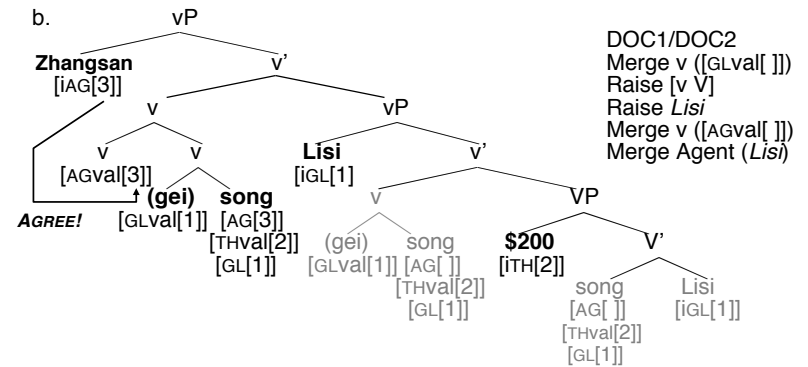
b.

vP

Zhangsan
[iAG[3]]

v'

v

vP

v
[AGval[3]]

v

(gei)
[GLval[1]]

song
[AG[3]]
[THval[2]]
[GL[1]]

AGREE!

Lisi
[iGL[1]]

v'

v

(gei)
[GLval[1]]

song
[AG[ ]]
[THval[2]]
[GL[1]]

VP

$200
[iTH[2]]

V'

song
[AG[ ]]
[THval[2]]
[GL[1]]

Lisi
[iGL[1]]

DOC1/DOC2
Merge v ([GLval[ ]])
Raise [v V]
Raise Lisi
Merge v ([AGval[ ]])
Merge Agent (Lisi)